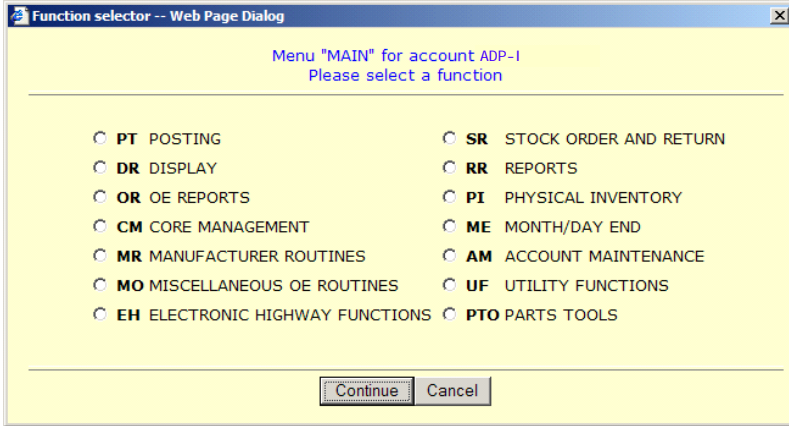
Function selector -- Web Page Dialog

Menu "MAIN" for account ADP-I
Please select a function

PT POSTING
DR DISPLAY
OR OE REPORTS
CM CORE MANAGEMENT
MR MANUFACTURER ROUTINES
MO MISCELLANEOUS OE ROUTINES
EH ELECTRONIC HIGHWAY FUNCTIONS

SR STOCK ORDER AND RETURN
RR REPORTS
PI PHYSICAL INVENTORY
ME MONTH/DAY END
AM ACCOUNT MAINTENANCE
UF UTILITY FUNCTIONS
PTO PARTS TOOLS

Continue
Cancel